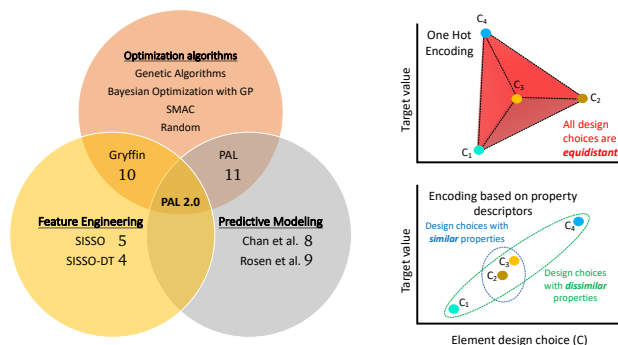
Optimization algorithms
Genetic Algorithms
Bayesian Optimization with GP
SMAC
Random

Gryffin
10

PAL
11

PAL 2.0

Feature Engineering
SISSO 5
SISSO-DT 4

Predictive Modeling
Chan et al. 8
Rosen et al. 9

One Hot Encoding
$C_4$
$C_3$
$C_2$
$C_1$
Target value
All design choices are equidistant

Encoding based on property descriptors
Design choices with similar properties
$C_4$
$C_3$
$C_2$
$C_1$
Design choices with dissimilar properties
Target value
Element design choice (C)